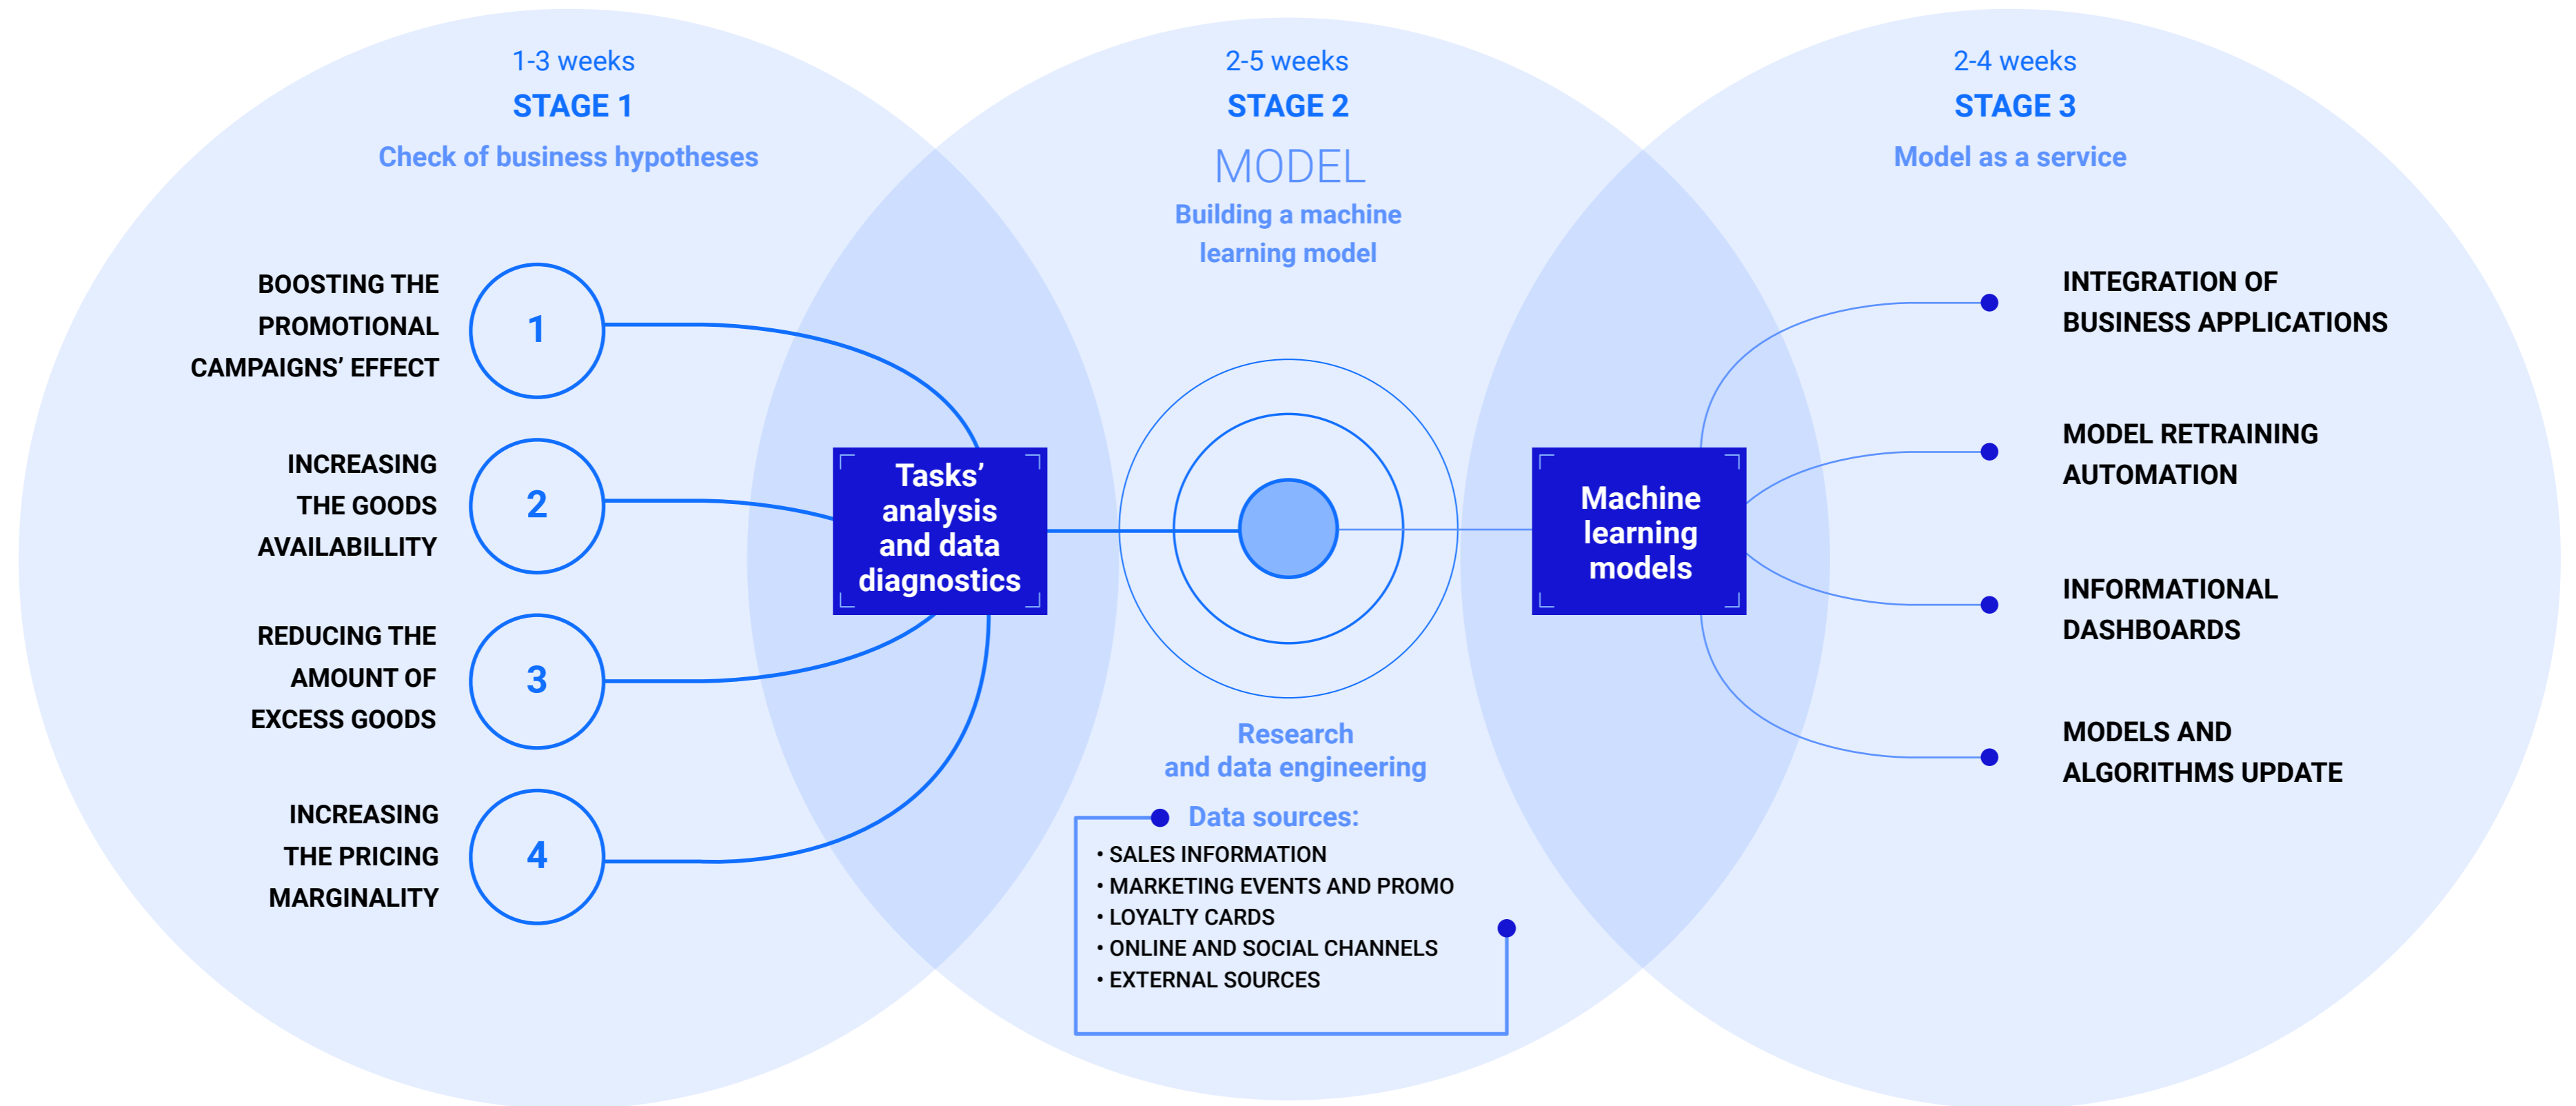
1-3 weeks
STAGE 1
Check of business hypotheses

2-5 weeks
STAGE 2
MODEL
Building a machine learning model

2-4 weeks
STAGE 3
Model as a service

BOOSTING THE PROMOTIONAL CAMPAIGNS' EFFECT
1

INCREASING THE GOODS AVAILABILLITY
2

REDUCING THE AMOUNT OF EXCESS GOODS
3

INCREASING THE PRICING MARGINALITY
4

Tasks' analysis and data diagnostics

Machine learning models

INTEGRATION OF BUSINESS APPLICATIONS

MODEL RETRAINING AUTOMATION

INFORMATIONAL DASHBOARDS

MODELS AND ALGORITHMS UPDATE

Research and data engineering

Data sources:
• SALES INFORMATION
• MARKETING EVENTS AND PROMO
• LOYALTY CARDS
• ONLINE AND SOCIAL CHANNELS
• EXTERNAL SOURCES